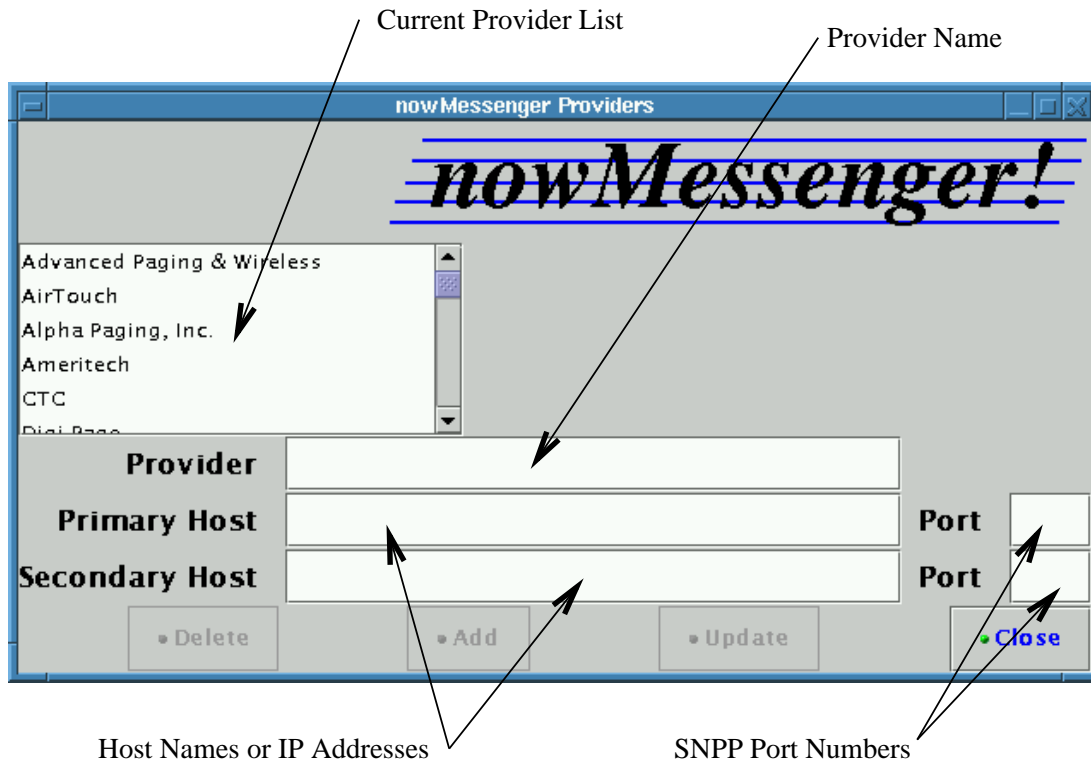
Current Provider List

Provider Name

nowMessenger Providers

nowMessenger!

Advanced Paging & Wireless
AirTouch
Alpha Paging, Inc.
Ameritech
CTC
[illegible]

Provider

Primary Host

Port

Secondary Host

Port

Delete

Add

Update

Close

Host Names or IP Addresses

SNPP Port Numbers